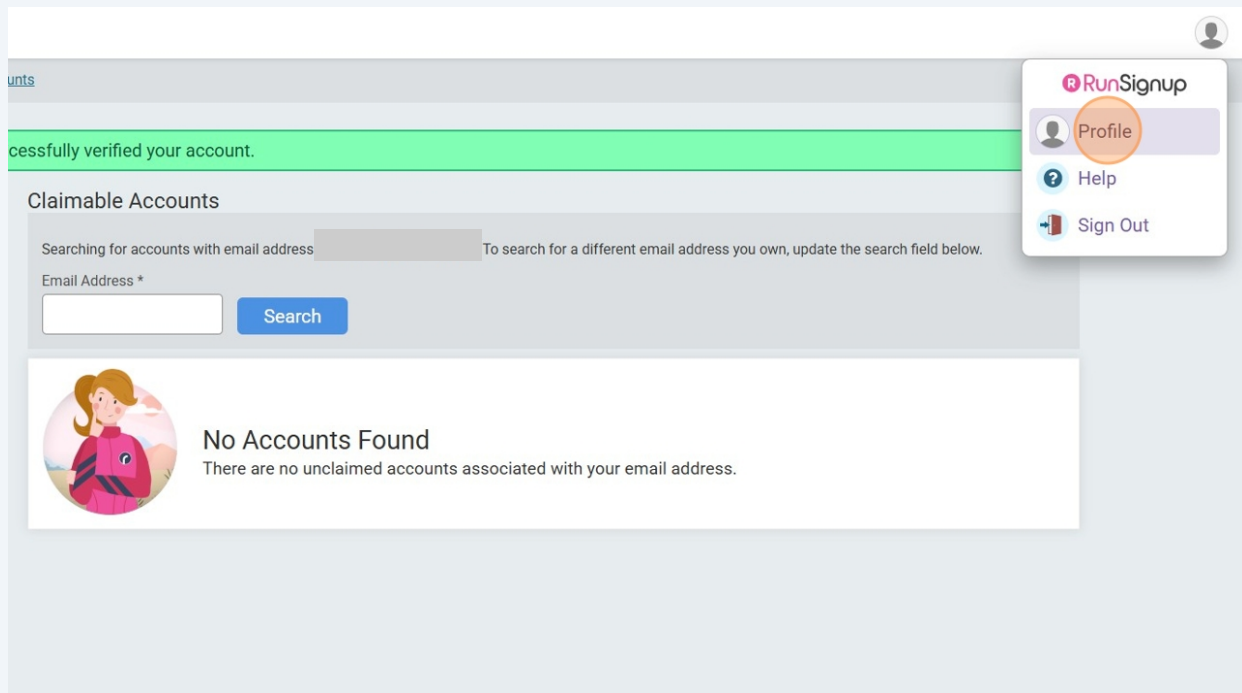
unts

cessfully verified your account.

Claimable Accounts

Searching for accounts with email address To search for a different email address you own, update the search field below.

Email Address *

Search

No Accounts Found

There are no unclaimed accounts associated with your email address.

RunSignup

Profile

Help

Sign Out